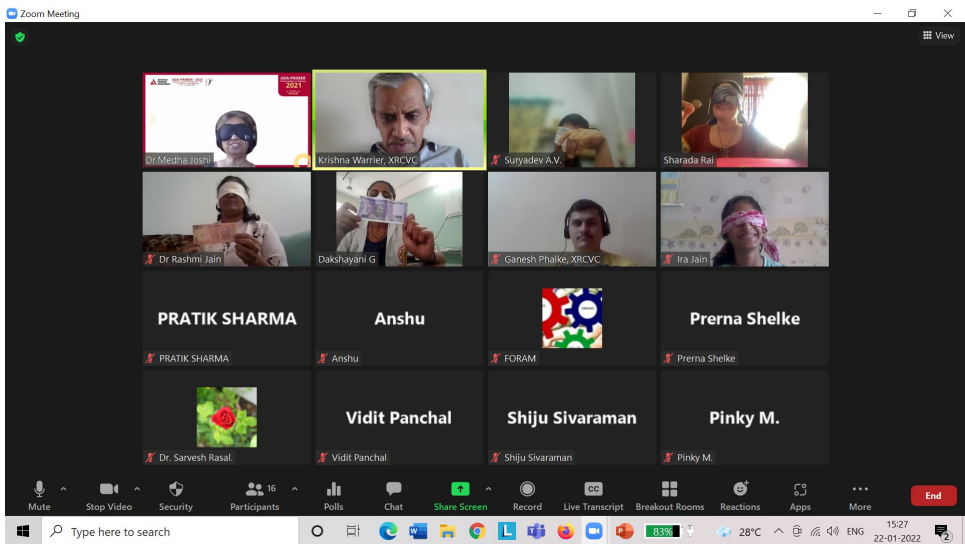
Zoom Meeting

View

2021

Dr.Medha Joshi

Krishna Warrier, XRCVC

Suryadev A.V.

Sharada Rai

Dr Rashmi Jain

Dakshayani G

Ganesh Phalke, XRCVC

Ira Jain

PRATIK SHARMA

PRATIK SHARMA

Anshu

Anshu

FORAM

Prerna Shelke

Prerna Shelke

Dr. Sarvesh Rasal.

Vidit Panchal

Vidit Panchal

Shiju Sivaraman

Shiju Sivaraman

Pinky M.

Pinky M.

Mute

Stop Video

Security

16

Participants

Polls

Chat

Share Screen

Record

CC

Live Transcript

Breakout Rooms

Reactions

Apps

More

End

Type here to search

83%

28°C

ENG

15:27

22-01-2022

2